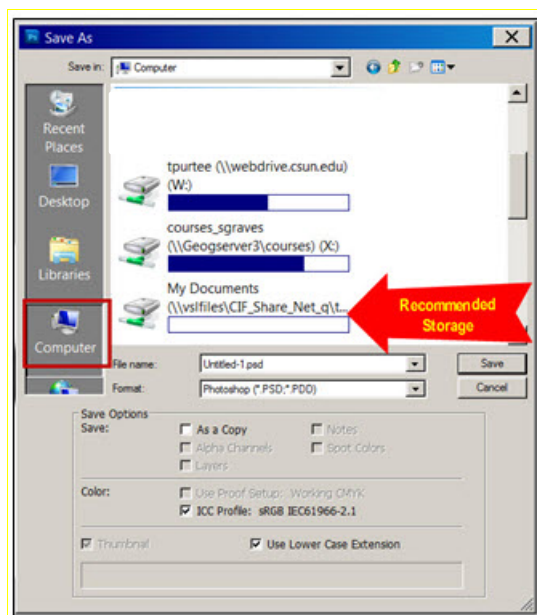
Save As

Save in: Computer

Recent Places

Desktop

Libraries

Computer

tpurtee (\\webdrive.csun.edu) (W:)

courses_sgraves (\\Geogserver3\courses) (X:)

My Documents (\\vslfiles\CIF_Share_Net_q\t...

Recommended Storage

File name: Untitled-1.psd

Format: Photoshop (*.PSD;*.PDD)

Save

Cancel

Save Options

Save:

As a Copy

Notes

Alpha Channels

Spot Colors

Layers

Color:

Use Proof Setup: Working CMYK

ICC Profile: sRGB IEC61966-2.1

Thumbnail

Use Lower Case Extension